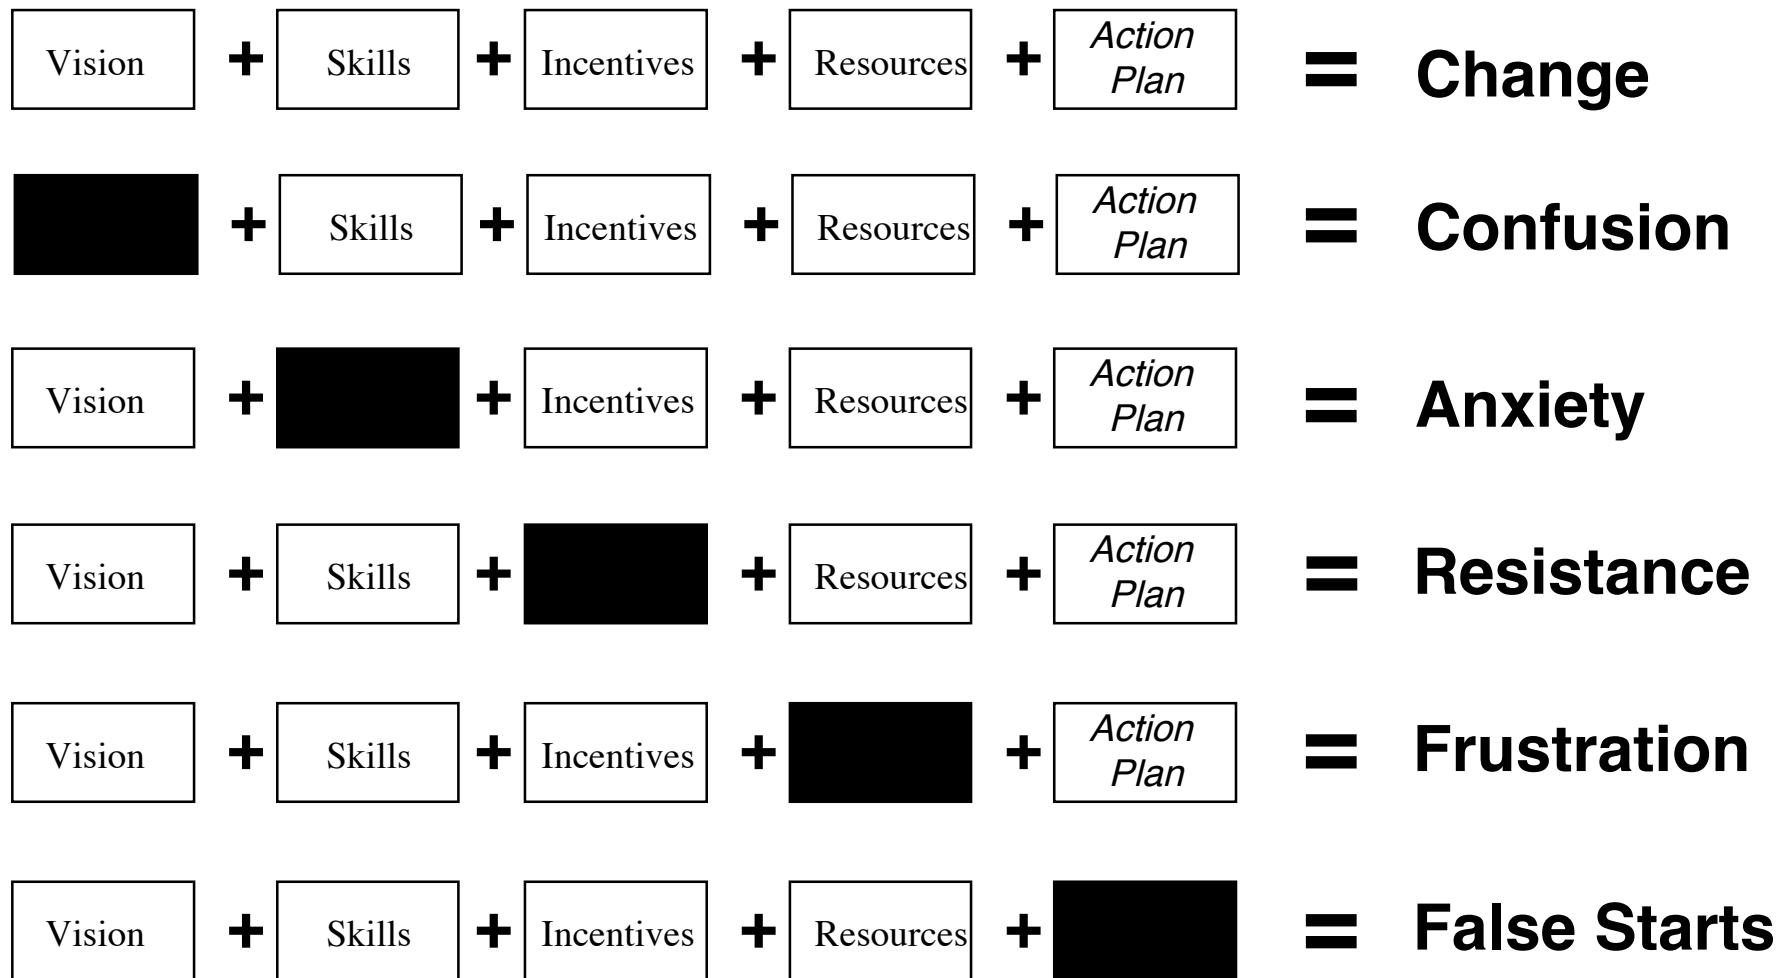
Vision + Skills + Incentives + Resources + Action Plan = Change

+ Skills + Incentives + Resources + Action Plan = Confusion

Vision + + Incentives + Resources + Action Plan = Anxiety

Vision + Skills + + Resources + Action Plan = Resistance

Vision + Skills + Incentives + + Action Plan = Frustration

Vision + Skills + Incentives + Resources + = False Starts